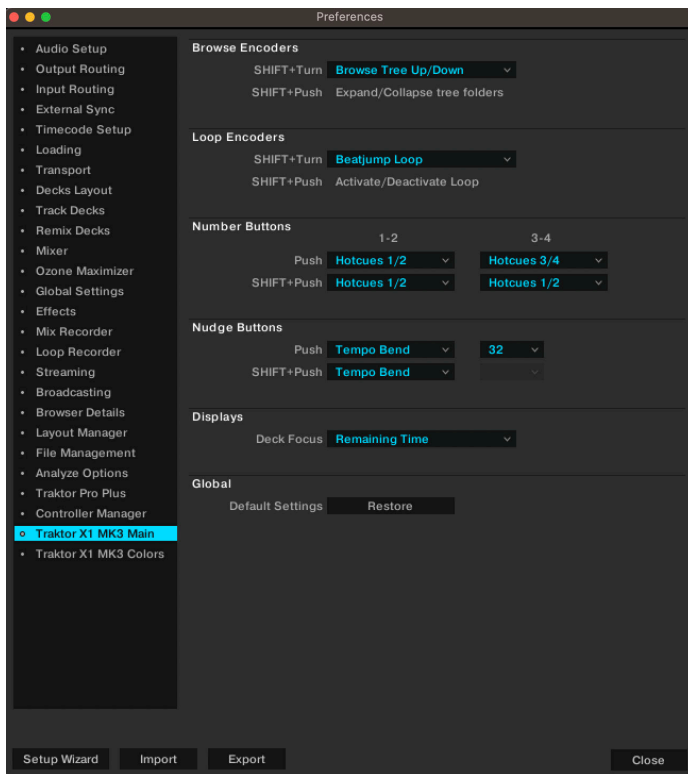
Preferences

- Audio Setup
- Output Routing
- Input Routing
- External Sync
- Timecode Setup
- Loading
- Transport
- Decks Layout
- Track Decks
- Remix Decks
- Mixer
- Ozone Maximizer
- Global Settings
- Effects
- Mix Recorder
- Loop Recorder
- Streaming
- Broadcasting
- Browser Details
- Layout Manager
- File Management
- Analyze Options
- Traktor Pro Plus
- Controller Manager
- Traktor X1 MK3 Main
- Traktor X1 MK3 Colors

Browse Encoders
SHIFT+Turn Browse Tree Up/Down
SHIFT+Push Expand/Collapse tree folders

Loop Encoders
SHIFT+Turn Beatjump Loop
SHIFT+Push Activate/Deactivate Loop

Number Buttons
1-2 3-4
Push Hotcues 1/2 Hotcues 3/4
SHIFT+Push Hotcues 1/2 Hotcues 1/2

Nudge Buttons
Push Tempo Bend 32
SHIFT+Push Tempo Bend

Displays
Deck Focus Remaining Time

Global
Default Settings Restore

Setup Wizard Import Export Close